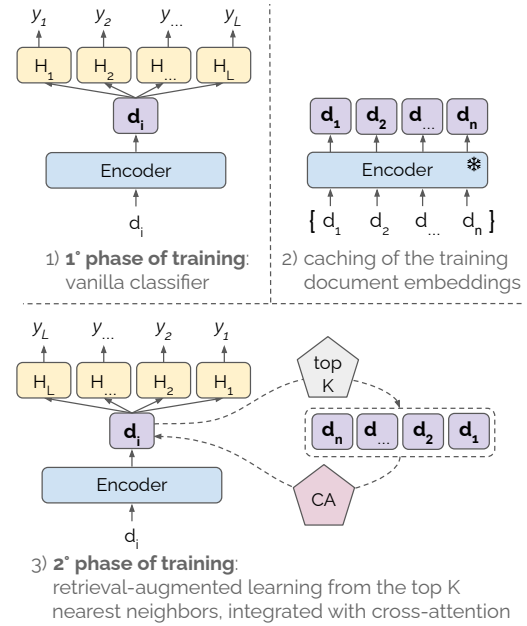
$y_1$ $y_2$ $y_{...}$ $y_L$

$H_1$ $H_2$ $H_{...}$ $H_L$

$\mathbf{d_i}$

Encoder

$d_i$

1) **1° phase of training**: vanilla classifier

$\mathbf{d_1}$ $\mathbf{d_2}$ $\mathbf{d_{...}}$ $\mathbf{d_n}$

Encoder ❄

{ $d_1$ $d_2$ $d_{...}$ $d_n$ }

2) caching of the training document embeddings

$y_L$ $y_{...}$ $y_2$ $y_1$

$H_L$ $H_{...}$ $H_2$ $H_1$

$\mathbf{d_i}$

Encoder

$d_i$

top K

$\mathbf{d_n}$ $\mathbf{d_{...}}$ $\mathbf{d_2}$ $\mathbf{d_1}$

CA

3) **2° phase of training**: retrieval-augmented learning from the top K nearest neighbors, integrated with cross-attention